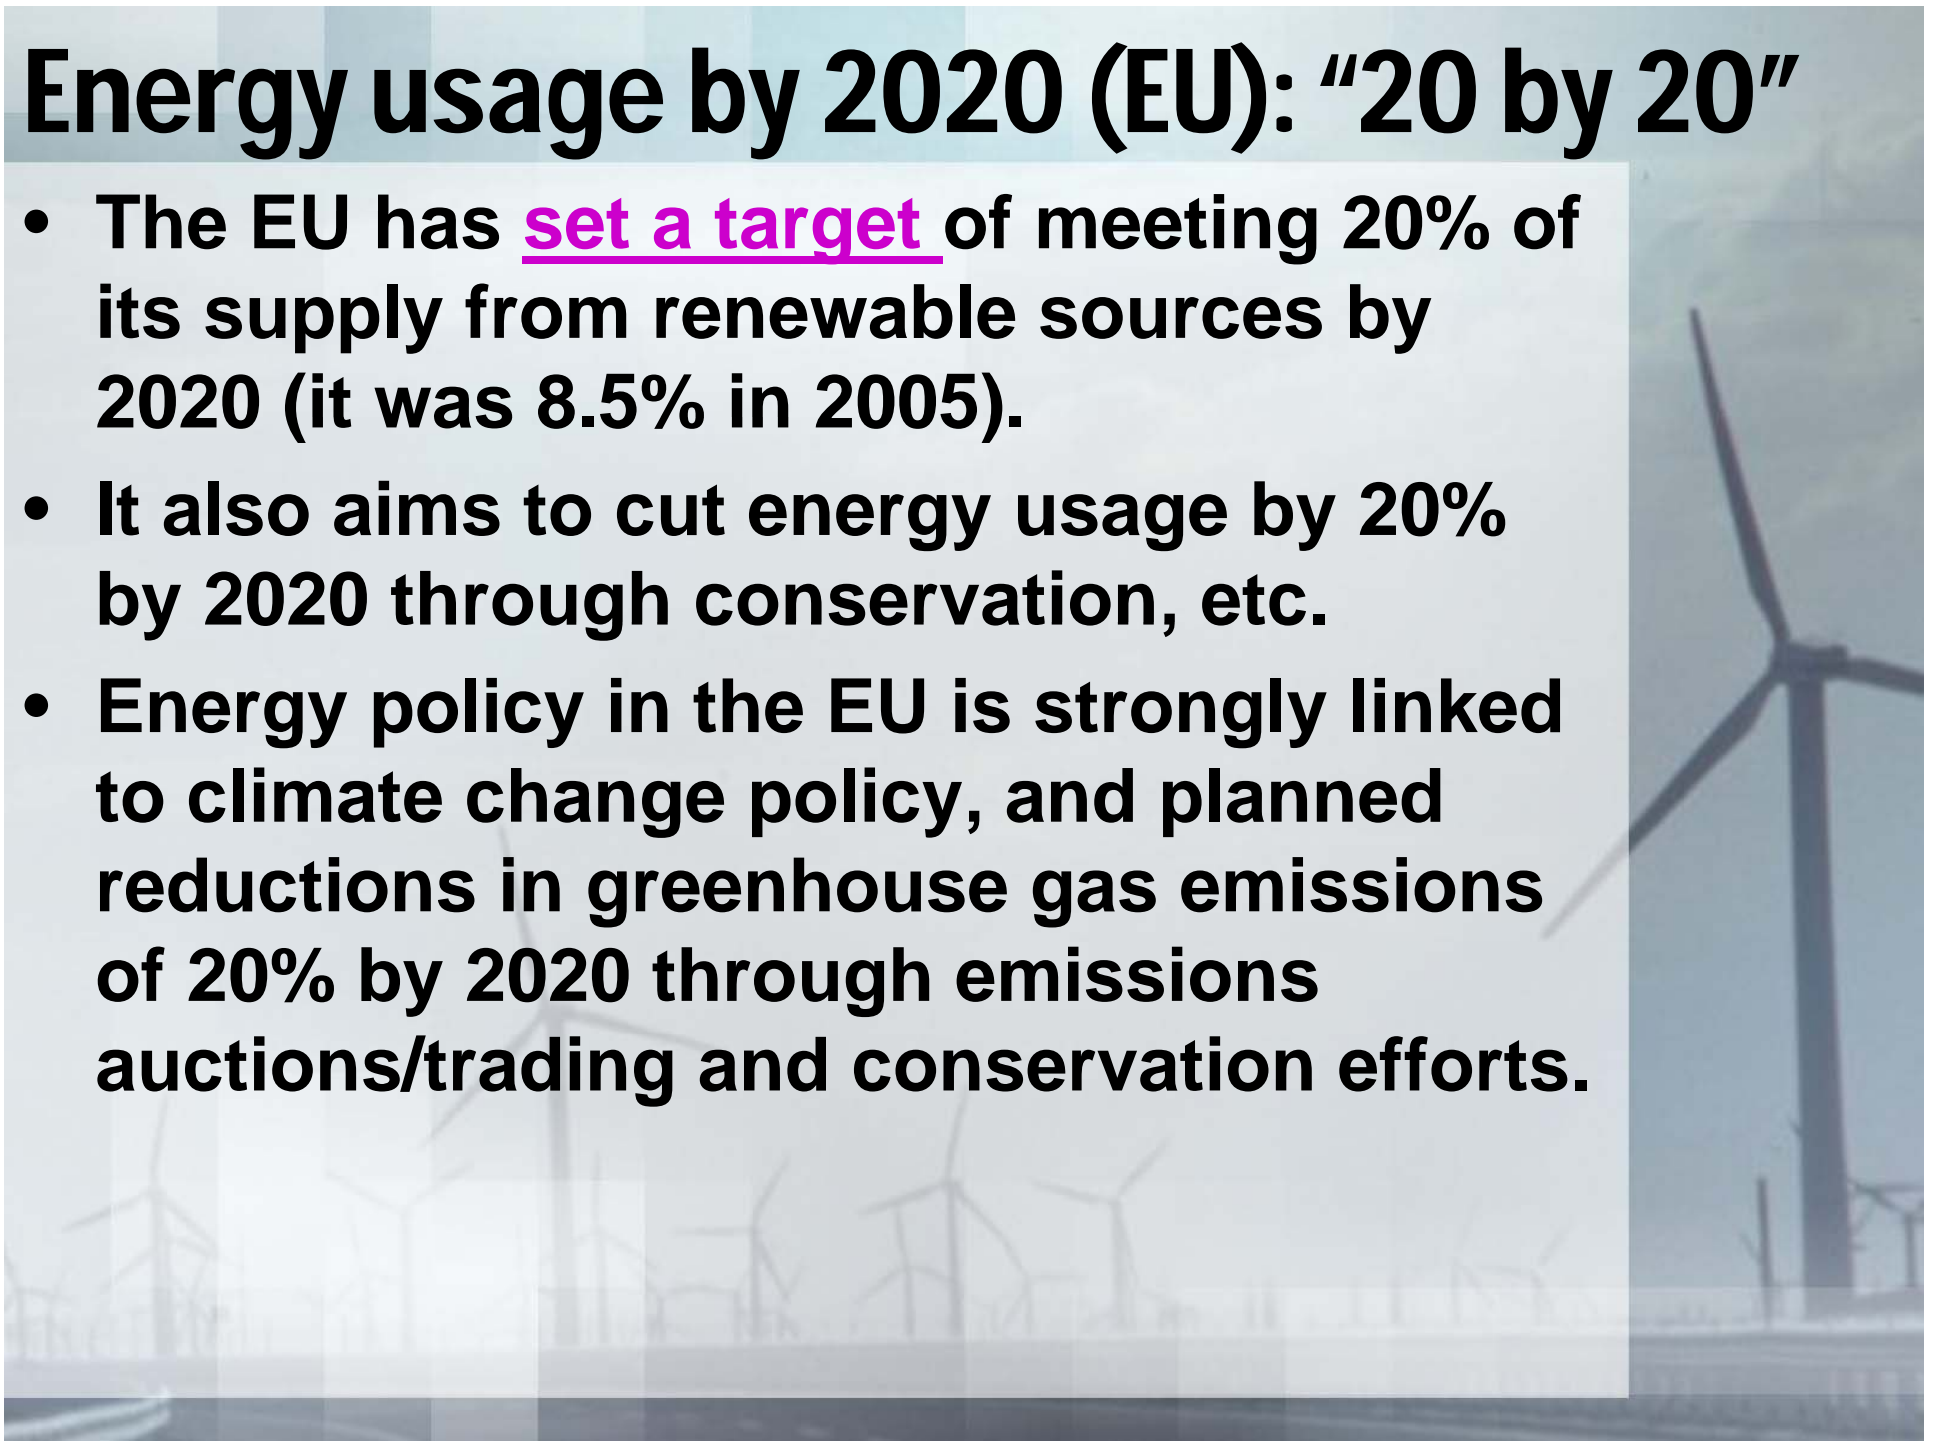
Energy usage by 2020 (EU): “20 by 20”

• The EU has set a target of meeting 20% of its supply from renewable sources by 2020 (it was 8.5% in 2005).

• It also aims to cut energy usage by 20% by 2020 through conservation, etc.

• Energy policy in the EU is strongly linked to climate change policy, and planned reductions in greenhouse gas emissions of 20% by 2020 through emissions auctions/trading and conservation efforts.